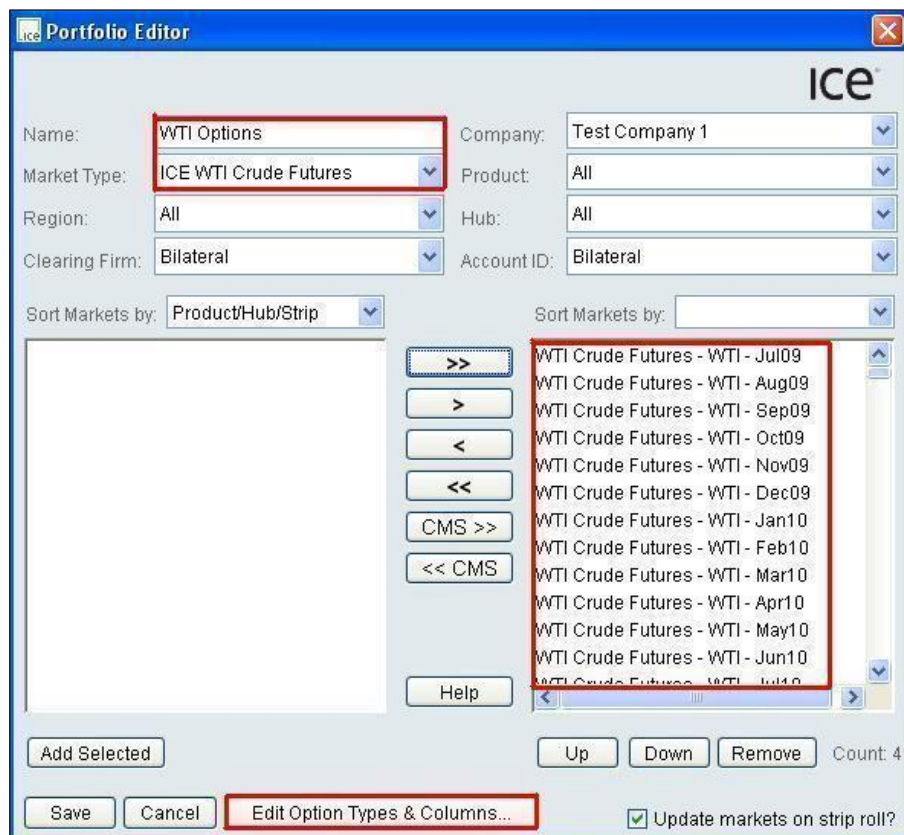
Portfolio Editor

ICE

Name: WTI Options
Company: Test Company 1
Market Type: ICE WTI Crude Futures
Product: All
Region: All
Hub: All
Clearing Firm: Bilateral
Account ID: Bilateral

Sort Markets by: Product/Hub/Strip
Sort Markets by:

>>
>
<
<<
CMS >>
<< CMS
Help

WTI Crude Futures - WTI - Jul09
WTI Crude Futures - WTI - Aug09
WTI Crude Futures - WTI - Sep09
WTI Crude Futures - WTI - Oct09
WTI Crude Futures - WTI - Nov09
WTI Crude Futures - WTI - Dec09
WTI Crude Futures - WTI - Jan10
WTI Crude Futures - WTI - Feb10
WTI Crude Futures - WTI - Mar10
WTI Crude Futures - WTI - Apr10
WTI Crude Futures - WTI - May10
WTI Crude Futures - WTI - Jun10
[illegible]

Add Selected
Up Down Remove Count: 4

Save Cancel Edit Option Types & Columns...
Update markets on strip roll?